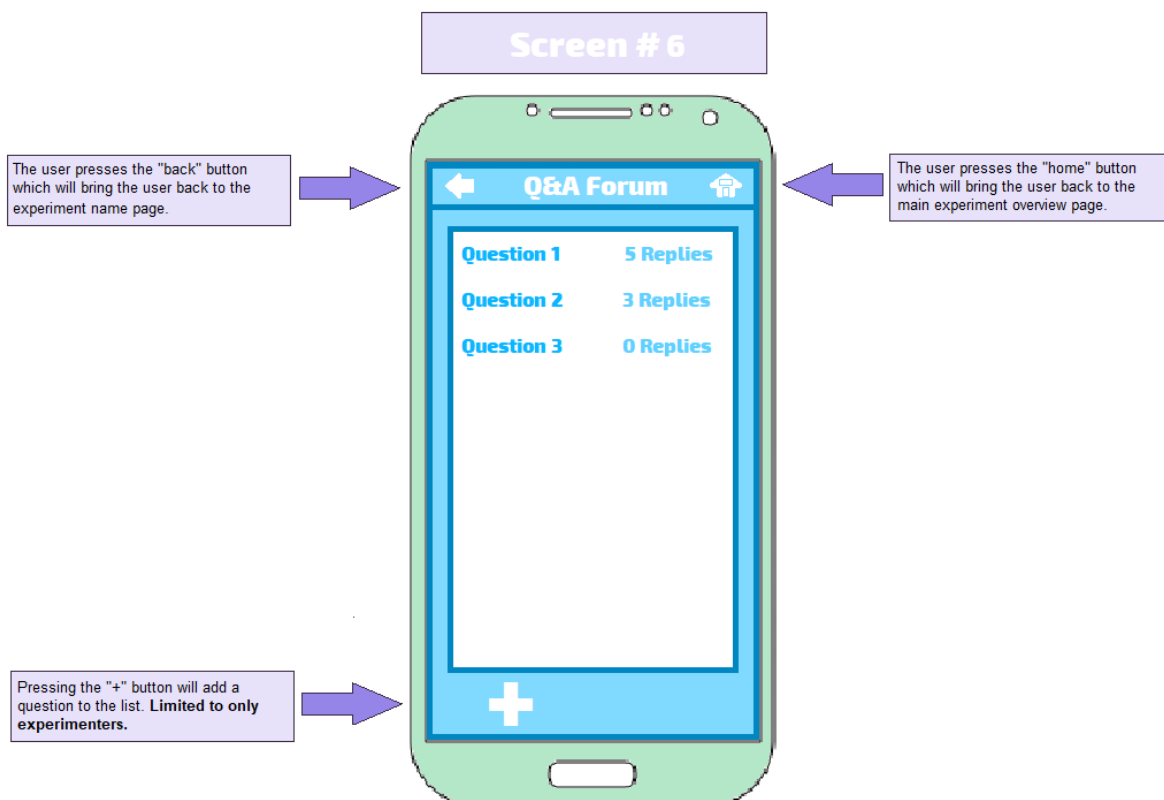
Screen # 6

The user presses the "back" button which will bring the user back to the experiment name page.

Q&A Forum

The user presses the "home" button which will bring the user back to the main experiment overview page.

Question 1 5 Replies

Question 2 3 Replies

Question 3 0 Replies

Pressing the "+" button will add a question to the list. **Limited to only experimenters.**